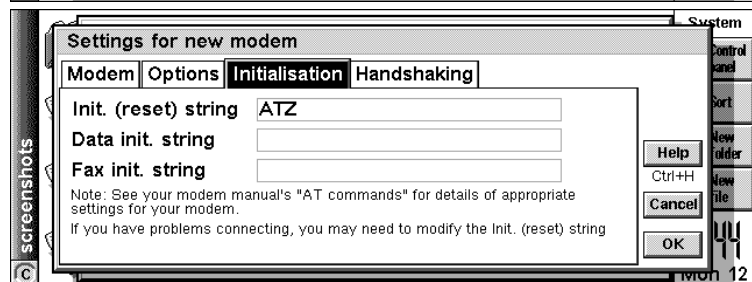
screenshots

System

Control Panel

Sort

New Folder

New File

Mon 12

Settings for new modem

Modem | Options | Initialisation | Handshaking

Init. (reset) string ATZ

Data init. string

Fax init. string

Note: See your modem manual's "AT commands" for details of appropriate settings for your modem.

If you have problems connecting, you may need to modify the Init. (reset) string

Help

Ctrl+H

Cancel

OK